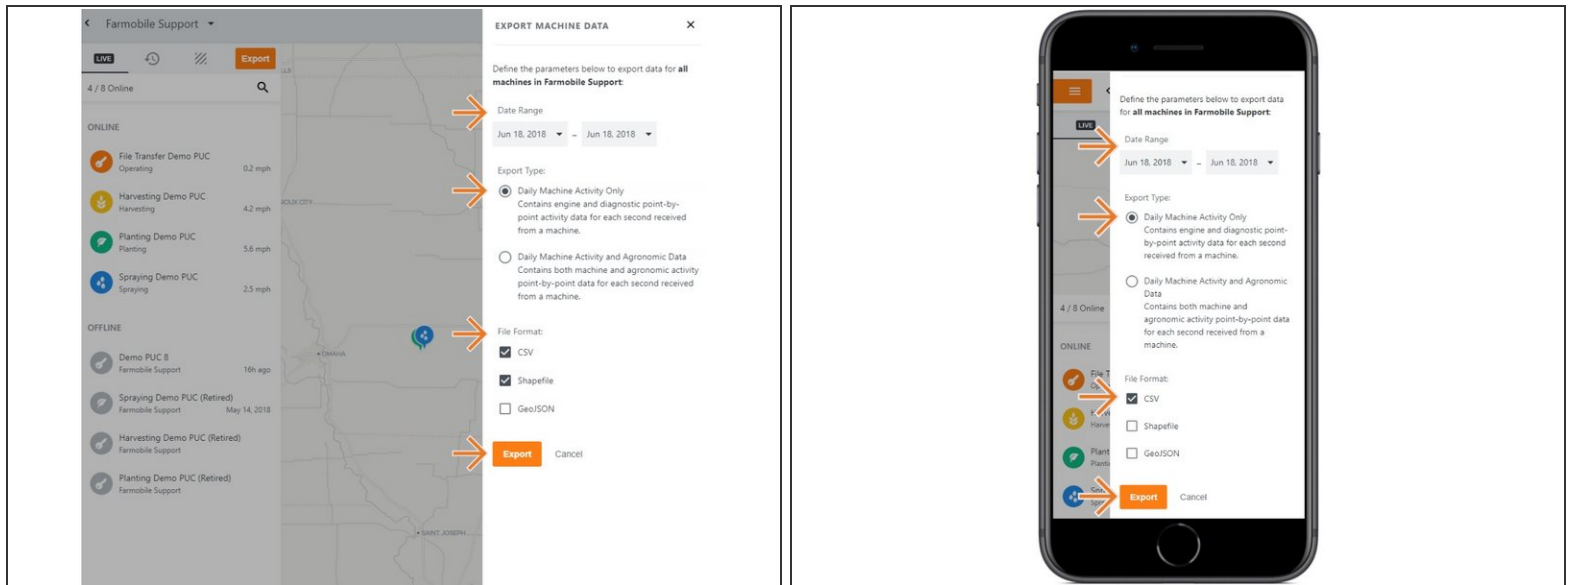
Farmobile Support

LIVE

Export

4 / 8 Online

ONLINE

File Transfer Demo PUC
Operating 0.2 mph

Harvesting Demo PUC
Harvesting 4.2 mph

Planting Demo PUC
Planting 5.6 mph

Spraying Demo PUC
Spraying 2.5 mph

OFFLINE

Demo PUC 8
Farmobile Support 16h ago

Spraying Demo PUC (Retired)
Farmobile Support May 14, 2018

Harvesting Demo PUC (Retired)
Farmobile Support

Planting Demo PUC (Retired)
Farmobile Support

SIOUX CITY

OMAHA

SAINT JOSEPH

EXPORT MACHINE DATA

Define the parameters below to export data for **all machines in Farmobile Support**:

Date Range

Jun 18, 2018 – Jun 18, 2018

Export Type:

Daily Machine Activity Only
Contains engine and diagnostic point-by-point activity data for each second received from a machine.

Daily Machine Activity and Agronomic Data
Contains both machine and agronomic activity point-by-point data for each second received from a machine.

File Format:

CSV

Shapefile

GeoJSON

Export Cancel

LIVE

4 / 8 Online

ONLINE

Define the parameters below to export data for **all machines in Farmobile Support**:

Date Range

Jun 18, 2018 – Jun 18, 2018

Export Type:

Daily Machine Activity Only
Contains engine and diagnostic point-by-point activity data for each second received from a machine.

Daily Machine Activity and Agronomic Data
Contains both machine and agronomic activity point-by-point data for each second received from a machine.

File Format:

CSV

Shapefile

GeoJSON

Export Cancel